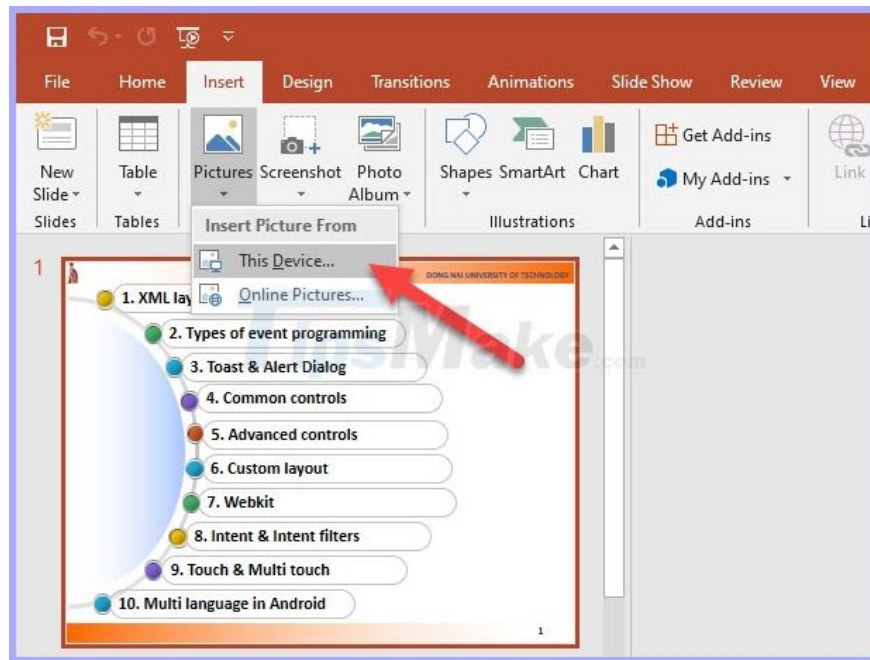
File Home Insert Design Transitions Animations Slide Show Review View

New Slide Table Pictures Screenshot Photo Album Shapes SmartArt Chart Get Add-ins My Add-ins Link

Slides Tables Illustrations Add-ins Li

Insert Picture From
This Device...
Online Pictures...

1

DONG NAI UNIVERSITY OF TECHNOLOGY

1. XML lay
2. Types of event programming
3. Toast & Alert Dialog
4. Common controls
5. Advanced controls
6. Custom layout
7. Webkit
8. Intent & Intent filters
9. Touch & Multi touch
10. Multi language in Android

1

TipsMake.com